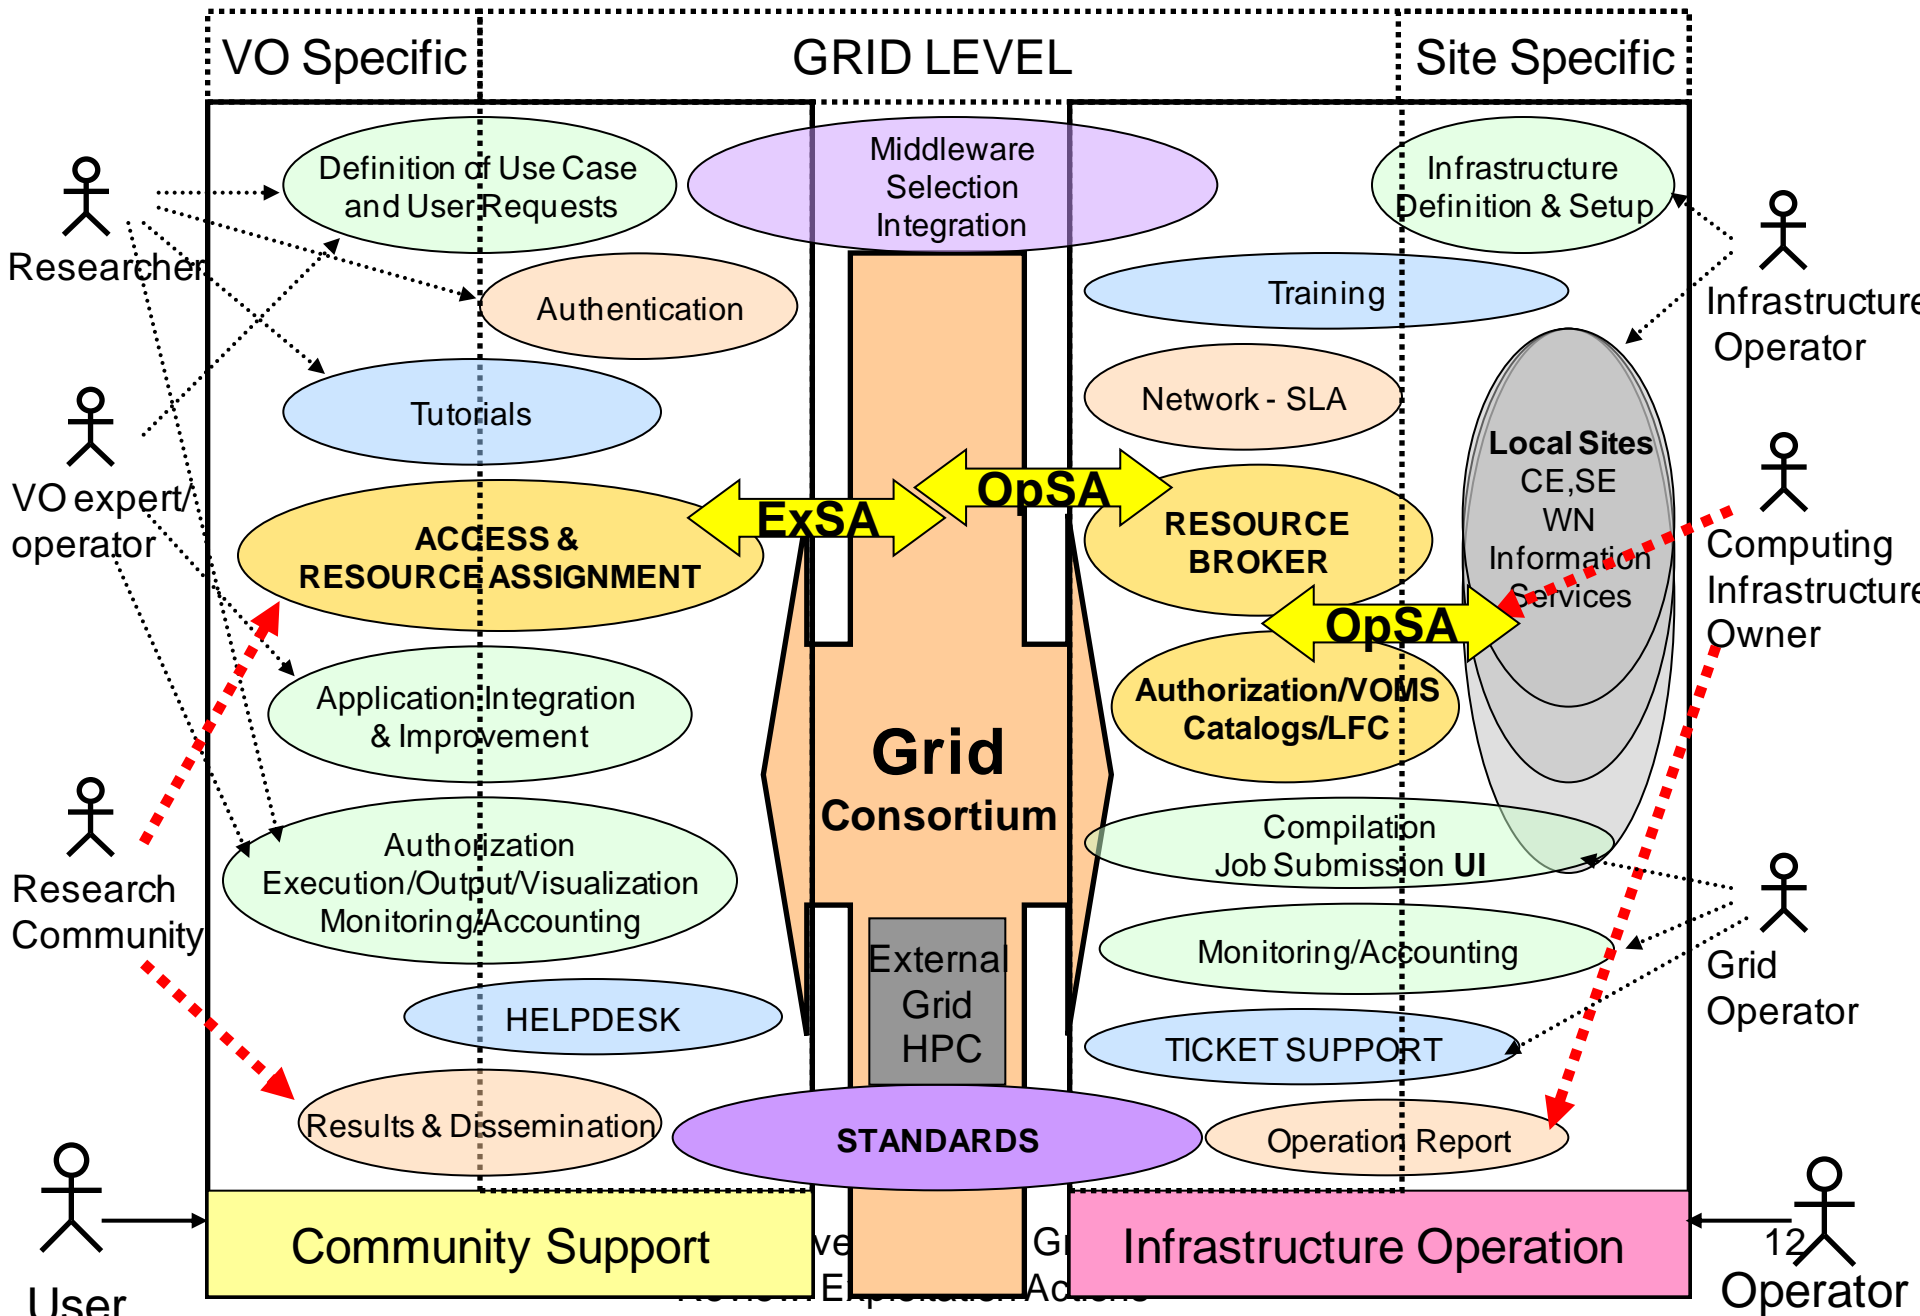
VO Specific

GRID LEVEL

Site Specific

Definition of Use Case and User Requests

Middleware Selection Integration

Infrastructure Definition & Setup

Researcher

Authentication

Training

Infrastructure Operator

Tutorials

Network - SLA

VO expert/ operator

Local Sites CE,SE WN Information Services

ExSA

OpSA

ACCESS & RESOURCE ASSIGNMENT

RESOURCE BROKER

Computing Infrastructure Owner

OpSA

Authorization/VOMS Catalogs/LFC

Application Integration & Improvement

Grid Consortium

Research Community

Authorization Execution/Output/Visualization Monitoring/Accounting

Compilation Job Submission UI

Grid Operator

Monitoring/Accounting

External Grid HPC

HELPDESK

TICKET SUPPORT

Results & Dissemination

STANDARDS

Operation Report

User

Community Support

ve

Gr

E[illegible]

Ac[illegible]

Infrastructure Operation

12

Operator